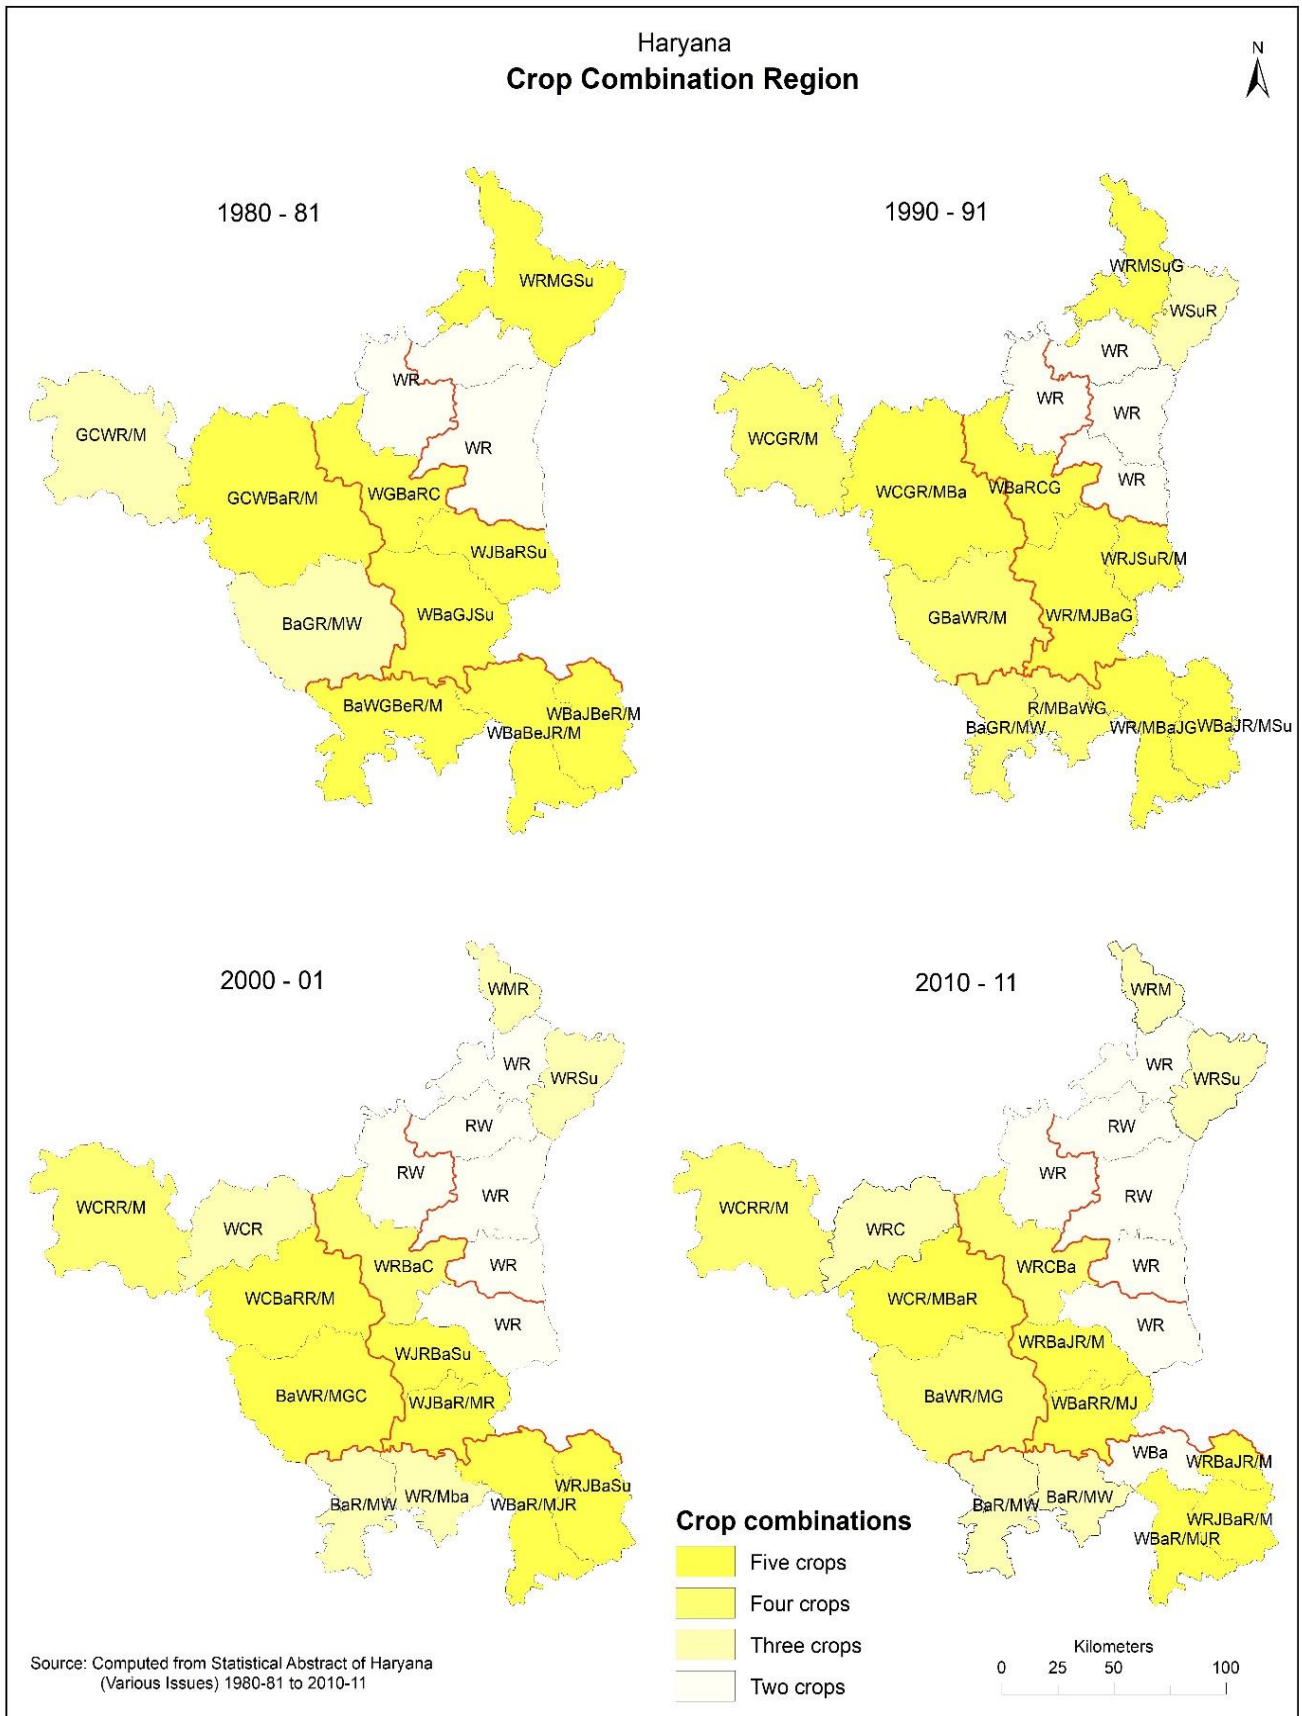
Haryana
Crop Combination Region

N

1980 - 81

WRMGSu
WR
WR
GCWR/M
GCWBaR/M
WGBaRC
WJBaRSu
BaGR/MW
WBaGJSu
BaWGBeR/M
WBaJBeR/M
WBaBeJR/M

1990 - 91

WRMSuG
WSuR
WR
WR
WR
WR
WCGR/M
WCGR/MBa
WBaRCG
WRJSuR/M
GBaWR/M
WR/MJBaG
R/MBaWG
BaGR/MW
WR/MBaJG
WBaJR/MSu

2000 - 01

WMR
WR
WRSu
RW
RW
WR
WCRR/M
WCR
WRBaC
WR
WCBaRR/M
WR
WJRBaSu
BaWR/MGC
WJBaR/MR
WRJBaSu
BaR/MW
WR/Mba
WBaR/MJR

2010 - 11

WRM
WR
WRSu
RW
WR
RW
WCRR/M
WRC
WRCBa
WR
WCR/MBaR
WR
WRBaJR/M
BaWR/MG
WBaRR/MJ
WBa
WRBaJR/M
BaR/MW
BaR/MW
WRJBaR/M
WBaR/MJR

Crop combinations
Five crops
Four crops
Three crops
Two crops

Kilometers
0 25 50 100

Source: Computed from Statistical Abstract of Haryana (Various Issues) 1980-81 to 2010-11